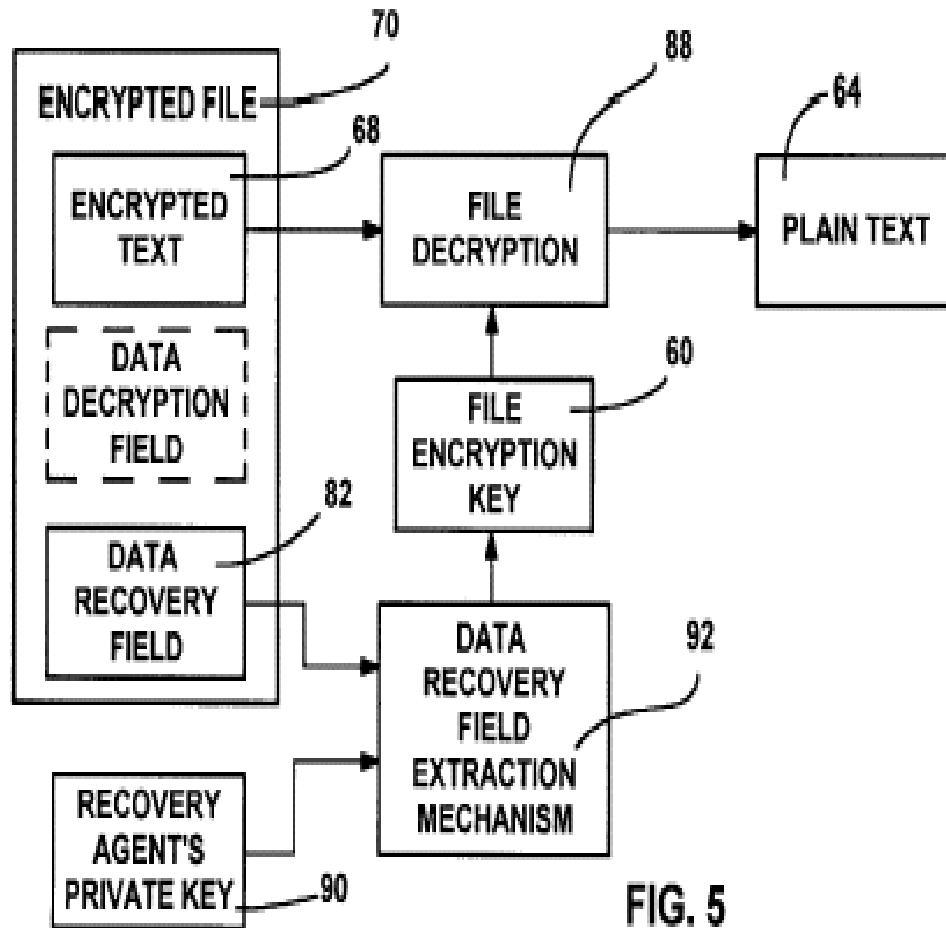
70

ENCRYPTED FILE

68

ENCRYPTED TEXT

DATA DECRYPTION FIELD

82

DATA RECOVERY FIELD

88

FILE DECRYPTION

64

PLAIN TEXT

60

FILE ENCRYPTION KEY

92

DATA RECOVERY FIELD EXTRACTION MECHANISM

RECOVERY AGENT'S PRIVATE KEY

90

FIG. 5